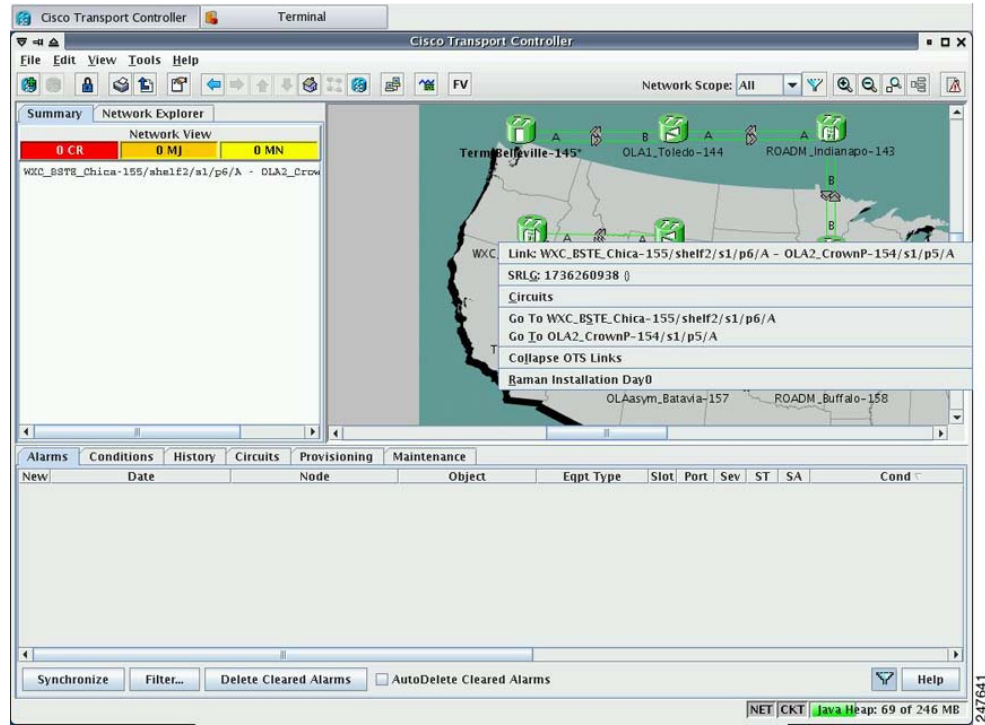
Cisco Transport Controller

Terminal

Cisco Transport Controller

File Edit View Tools Help

FV

Network Scope: All

Summary

Network Explorer

Network View

0 CR

0 MJ

0 MN

WXC_BSTE_Chica-155/shelf2/s1/p6/A - OLA2_Crow

A

B

A

B

A

TermBelleville-145*

OLA1_Toledo-144

ROADM_Indianapo-143

B

B

WXC

T

Link: WXC_BSTE_Chica-155/shelf2/s1/p6/A - OLA2_CrownP-154/s1/p5/A

SRLG: 1736260938 ()

Circuits

Go To WXC_BSTE_Chica-155/shelf2/s1/p6/A

Go To OLA2_CrownP-154/s1/p5/A

Collapse OTS Links

Raman Installation Day0

OLAasym_Batavia-157

ROADM_Buffalo-158

Alarms

Conditions

History

Circuits

Provisioning

Maintenance

| New | Date | Node | Object | Eqpt Type | Slot | Port | Sev | ST | SA | Cond |
|---|---|---|---|---|---|---|---|---|---|---|

Synchronize

Filter...

Delete Cleared Alarms

AutoDelete Cleared Alarms

Help

NET CKT Java Heap: 69 of 246 MB

247641